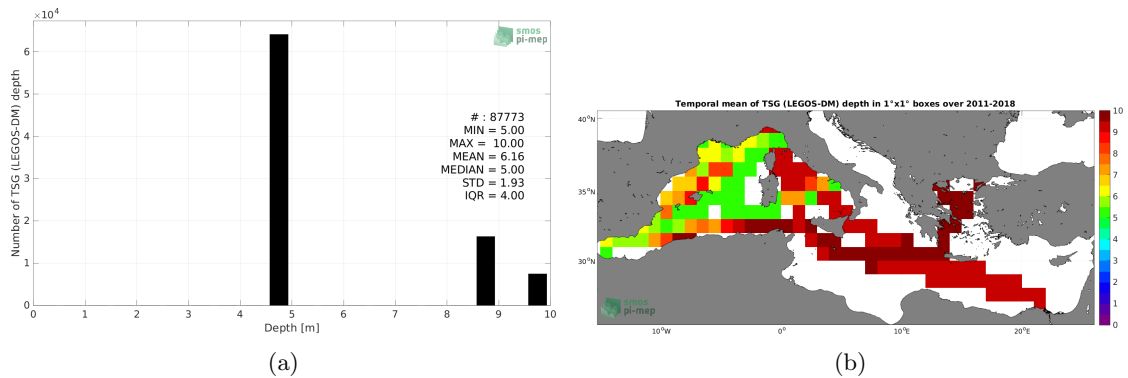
$\times 10^4$

smos
pi-mep

Number of TSG (LEGOS-DM) depth

6
5
4
3
2
1
0

# : 87773
MIN = 5.00
MAX = 10.00
MEAN = 6.16
MEDIAN = 5.00
STD = 1.93
IQR = 4.00

0 1 2 3 4 5 6 7 8 9 10

Depth [m]

(a)

Temporal mean of TSG (LEGOS-DM) depth in 1°x1° boxes over 2011-2018

40°N
35°N
30°N

10°W 0° 10°E 20°E

smos
pi-mep

10
9
8
7
6
5
4
3
2
1
0

(b)